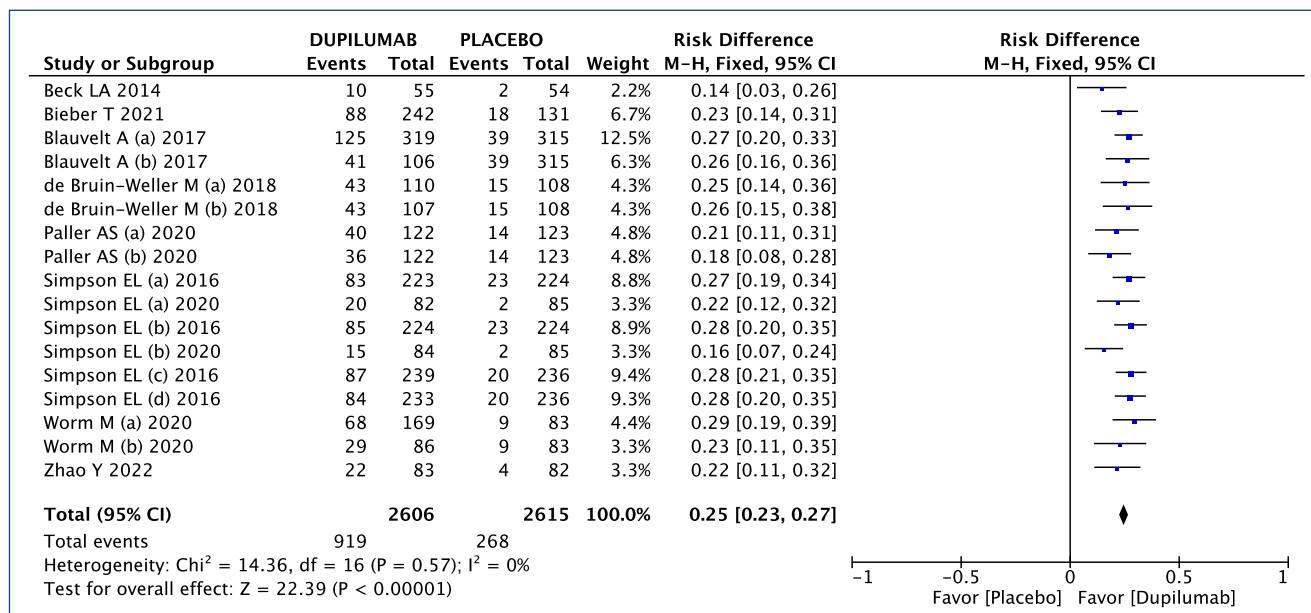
| Study or Subgroup | DUPILUMAB Events | DUPILUMAB Total | PLACEBO Events | PLACEBO Total | Weight | Risk Difference M-H, Fixed, 95% CI |
|---|---|---|---|---|---|---|
| Beck LA 2014 | 10 | 55 | 2 | 54 | 2.2% | 0.14 [0.03, 0.26] |
| Bieber T 2021 | 88 | 242 | 18 | 131 | 6.7% | 0.23 [0.14, 0.31] |
| Blauvelt A (a) 2017 | 125 | 319 | 39 | 315 | 12.5% | 0.27 [0.20, 0.33] |
| Blauvelt A (b) 2017 | 41 | 106 | 39 | 315 | 6.3% | 0.26 [0.16, 0.36] |
| de Bruin-Weller M (a) 2018 | 43 | 110 | 15 | 108 | 4.3% | 0.25 [0.14, 0.36] |
| de Bruin-Weller M (b) 2018 | 43 | 107 | 15 | 108 | 4.3% | 0.26 [0.15, 0.38] |
| Paller AS (a) 2020 | 40 | 122 | 14 | 123 | 4.8% | 0.21 [0.11, 0.31] |
| Paller AS (b) 2020 | 36 | 122 | 14 | 123 | 4.8% | 0.18 [0.08, 0.28] |
| Simpson EL (a) 2016 | 83 | 223 | 23 | 224 | 8.8% | 0.27 [0.19, 0.34] |
| Simpson EL (a) 2020 | 20 | 82 | 2 | 85 | 3.3% | 0.22 [0.12, 0.32] |
| Simpson EL (b) 2016 | 85 | 224 | 23 | 224 | 8.9% | 0.28 [0.20, 0.35] |
| Simpson EL (b) 2020 | 15 | 84 | 2 | 85 | 3.3% | 0.16 [0.07, 0.24] |
| Simpson EL (c) 2016 | 87 | 239 | 20 | 236 | 9.4% | 0.28 [0.21, 0.35] |
| Simpson EL (d) 2016 | 84 | 233 | 20 | 236 | 9.3% | 0.28 [0.20, 0.35] |
| Worm M (a) 2020 | 68 | 169 | 9 | 83 | 4.4% | 0.29 [0.19, 0.39] |
| Worm M (b) 2020 | 29 | 86 | 9 | 83 | 3.3% | 0.23 [0.11, 0.35] |
| Zhao Y 2022 | 22 | 83 | 4 | 82 | 3.3% | 0.22 [0.11, 0.32] |
| **Total (95% CI)** | | **2606** | | **2615** | **100.0%** | **0.25 [0.23, 0.27]** |
| Total events | 919 | | 268 | | | |

Heterogeneity: $Chi^2 = 14.36$, df = 16 (P = 0.57); $I^2 = 0\%$
Test for overall effect: Z = 22.39 (P < 0.00001)

Risk Difference
M-H, Fixed, 95% CI

-1 -0.5 0 0.5 1
Favor [Placebo] Favor [Dupilumab]